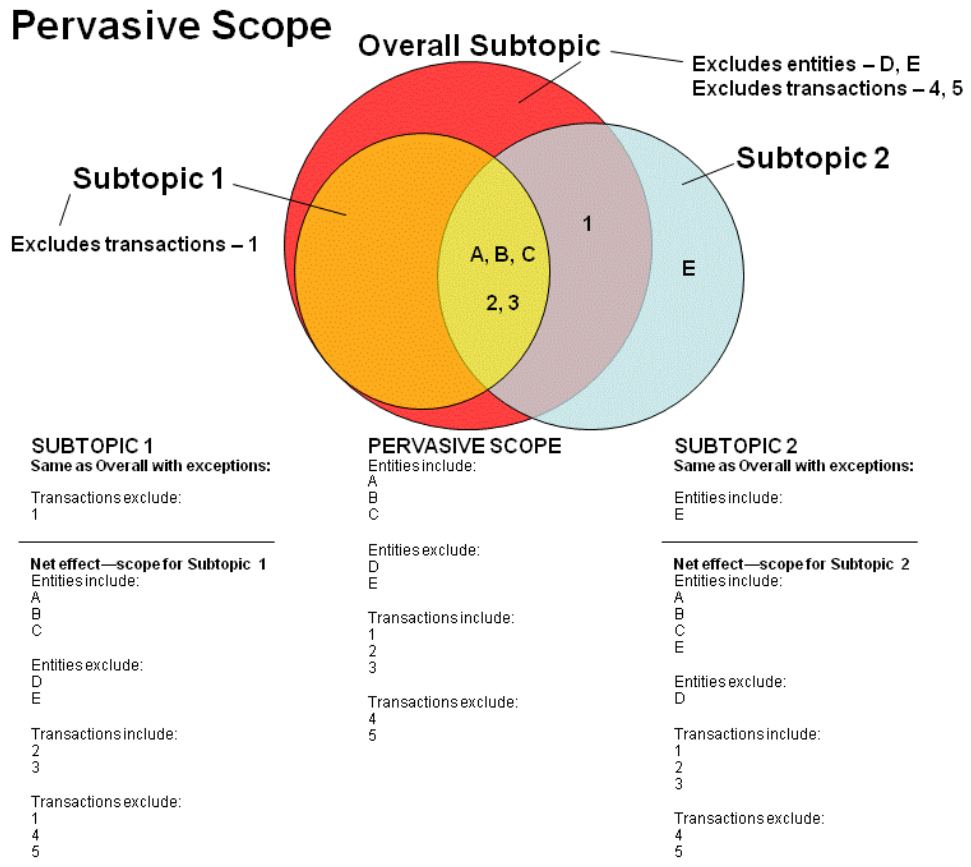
Pervasive Scope

Overall Subtopic

Excludes entities – D, E
Excludes transactions – 4, 5

Subtopic 1

Excludes transactions – 1

Subtopic 2

A, B, C

2, 3

1

E

SUBTOPIC 1
Same as Overall with exceptions:

Transactions exclude:
1

Net effect—scope for Subtopic 1
Entities include:
A
B
C

Entities exclude:
D
E

Transactions include:
2
3

Transactions exclude:
1
4
5

PERVASIVE SCOPE
Entities include:
A
B
C

Entities exclude:
D
E

Transactions include:
1
2
3

Transactions exclude:
4
5

SUBTOPIC 2
Same as Overall with exceptions:

Entities include:
E

Net effect—scope for Subtopic 2
Entities include:
A
B
C
E

Entities exclude:
D

Transactions include:
1
2
3

Transactions exclude:
4
5